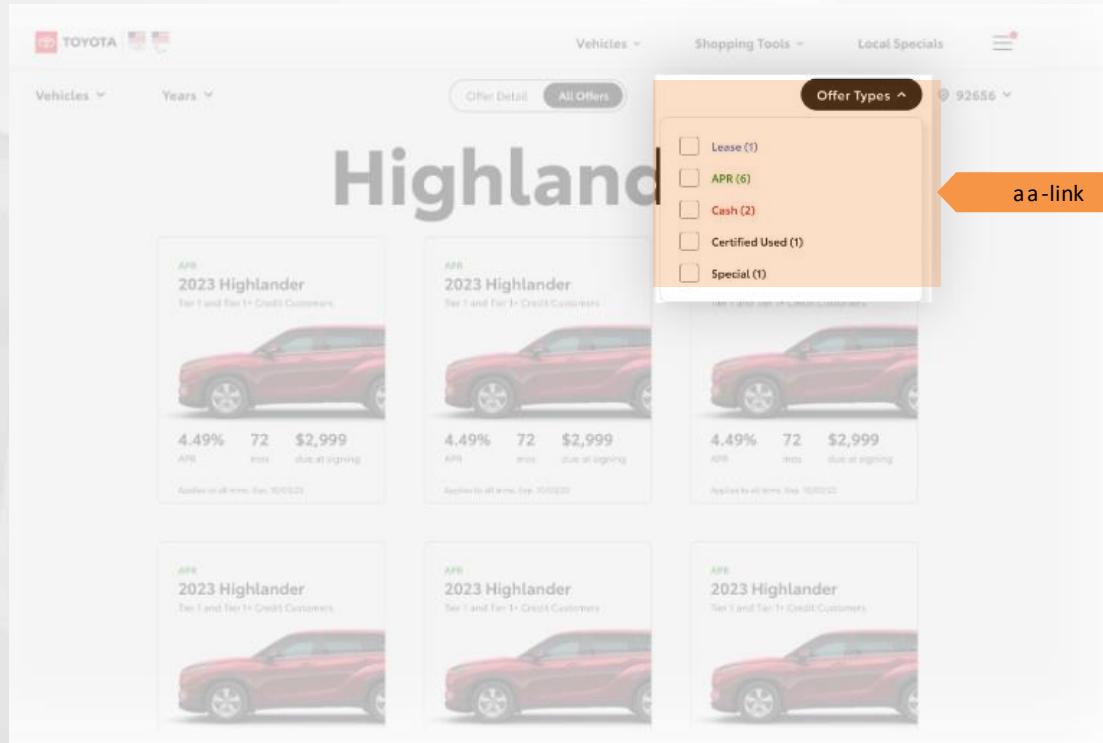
TOYOTA

Vehicles ⌄ Shopping Tools ⌄ Local Specials

Vehicles ⌄ Years ⌄

Offer Detail All Offers

Offer Types ^

92656 ⌄

Lease (1)
APR (6)
Cash (2)
Certified Used (1)
Special (1)

aa-link

Highland

APR
2023 Highlander
Tier 1 and Tier 1+ Credit Customers
4.49% APR 72 mos $2,999 due at signing
Applies to all trims. Exp. 10/02/22

APR
2023 Highlander
Tier 1 and Tier 1+ Credit Customers
4.49% APR 72 mos $2,999 due at signing
Applies to all trims. Exp. 10/02/22

Tier 1 and Tier 1+ Credit Customers
4.49% APR 72 mos $2,999 due at signing
Applies to all trims. Exp. 10/02/22

APR
2023 Highlander
Tier 1 and Tier 1+ Credit Customers

APR
2023 Highlander
Tier 1 and Tier 1+ Credit Customers

APR
2023 Highlander
Tier 1 and Tier 1+ Credit Customers